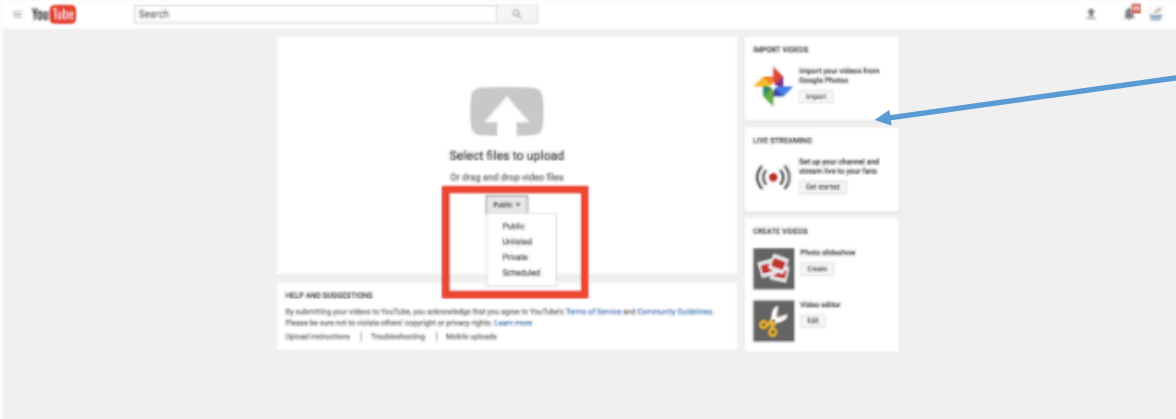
YouTube

Search

Select files to upload

Or drag and drop video files

Public ▾

Public
Unlisted
Private
Scheduled

HELP AND SUGGESTIONS

By submitting your videos to YouTube, you acknowledge that you agree to YouTube's Terms of Service and Community Guidelines. Please be sure not to violate others' copyright or privacy rights. Learn more

Upload instructions | Troubleshooting | Mobile uploads

IMPORT VIDEOS

Import your videos from Google Photos

Import

LIVE STREAMING

Set up your channel and stream live to your fans

Get started

CREATE VIDEOS

Photo slideshow

Create

Video editor

Edit